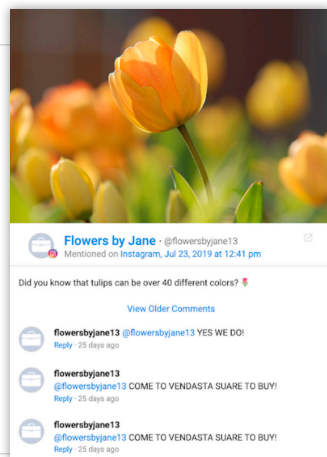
Flowers by Jane · @flowersbyjane13
Mentioned on Instagram, Jul 23, 2019 at 12:41 pm

Did you know that tulips can be over 40 different colors? 🌷

View Older Comments

flowersbyjane13 @flowersbyjane13 YES WE DO!
Reply · 25 days ago

flowersbyjane13
@flowersbyjane13 COME TO VENDASTA SUARE TO BUY!
Reply · 25 days ago

flowersbyjane13
@flowersbyjane13 COME TO VENDASTA SUARE TO BUY!
Reply · 25 days ago